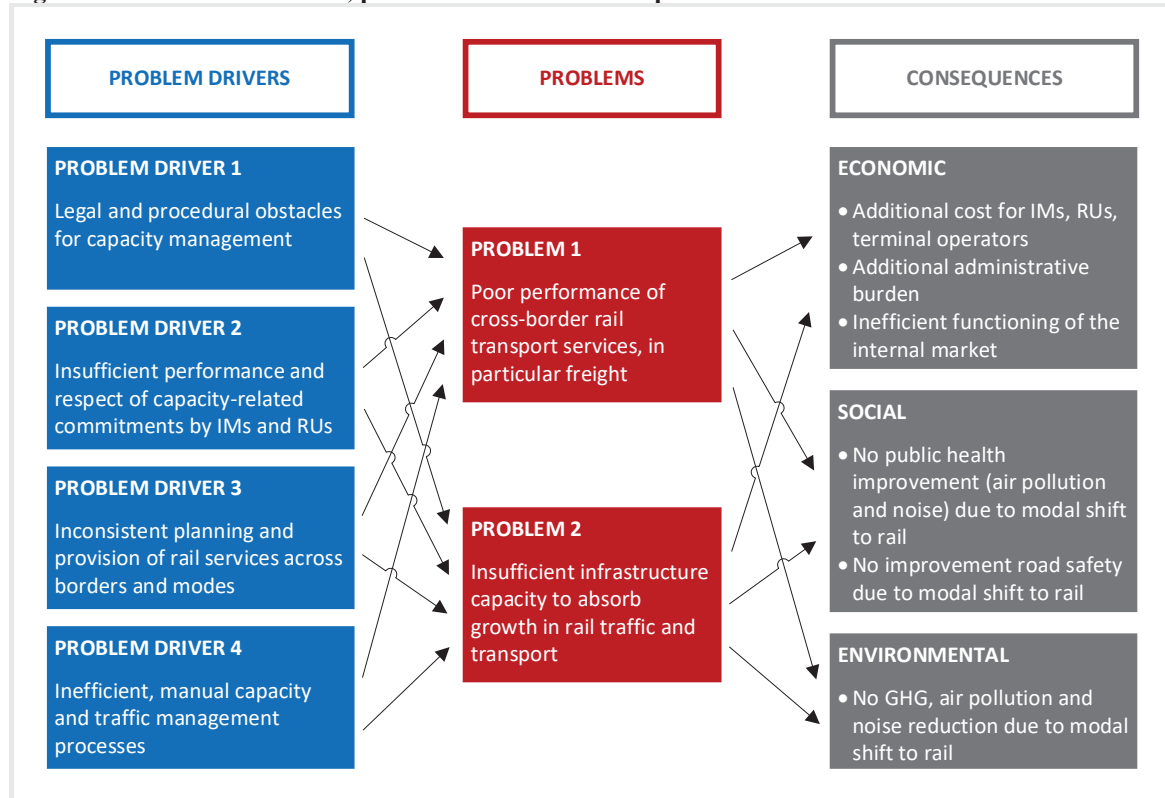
PROBLEM DRIVERS

PROBLEMS

CONSEQUENCES

PROBLEM DRIVER 1

Legal and procedural obstacles for capacity management

PROBLEM DRIVER 2

Insufficient performance and respect of capacity-related commitments by IMs and RUs

PROBLEM DRIVER 3

Inconsistent planning and provision of rail services across borders and modes

PROBLEM DRIVER 4

Inefficient, manual capacity and traffic management processes

PROBLEM 1

Poor performance of cross-border rail transport services, in particular freight

PROBLEM 2

Insufficient infrastructure capacity to absorb growth in rail traffic and transport

ECONOMIC

• Additional cost for IMs, RUs, terminal operators
• Additional administrative burden
• Inefficient functioning of the internal market

SOCIAL

• No public health improvement (air pollution and noise) due to modal shift to rail
• No improvement road safety due to modal shift to rail

ENVIRONMENTAL

• No GHG, air pollution and noise reduction due to modal shift to rail